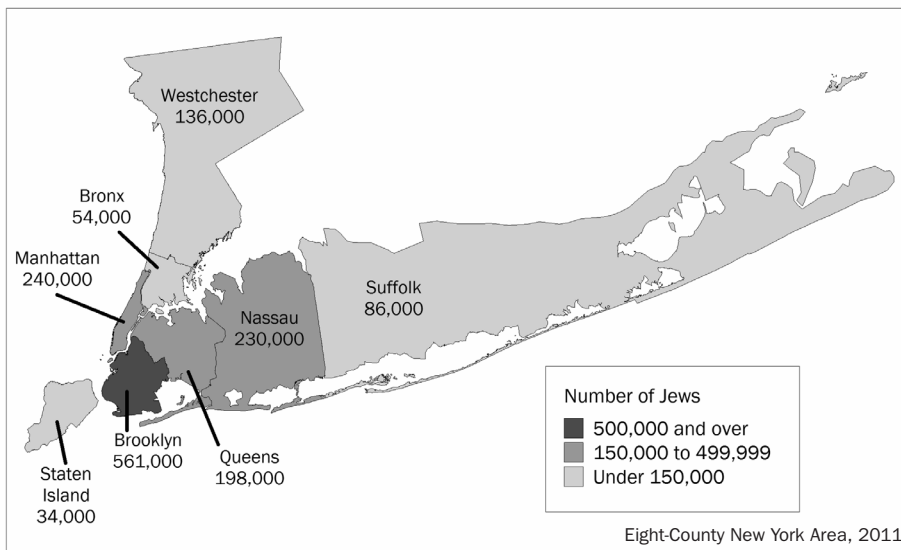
Westchester
136,000

Bronx
54,000

Manhattan
240,000

Suffolk
86,000

Nassau
230,000

Brooklyn
561,000

Queens
198,000

Staten Island
34,000

Number of Jews
500,000 and over
150,000 to 499,999
Under 150,000

Eight-County New York Area, 2011